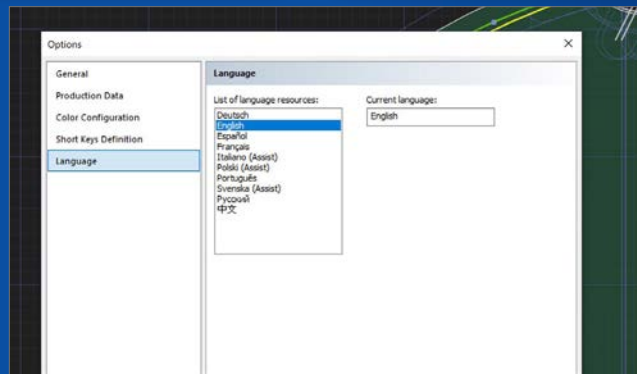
Options

×

General
Production Data
Color Configuration
Short Keys Definition
Language

Language

List of language resources:

Deutsch
English
Español
Français
Italiano (Assist)
Polski (Assist)
Português
Svenska (Assist)
Русский
中文

Current language:

English